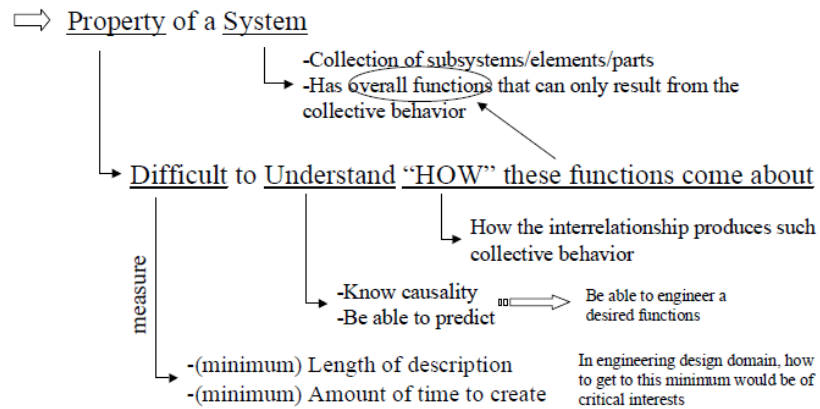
Property of a System

-Collection of subsystems/elements/parts
-Has overall functions that can only result from the collective behavior

Difficult to Understand "HOW" these functions come about

How the interrelationship produces such collective behavior

-Know causality
-Be able to predict

Be able to engineer a desired functions

measure

-(minimum) Length of description
-(minimum) Amount of time to create

In engineering design domain, how to get to this minimum would be of critical interests